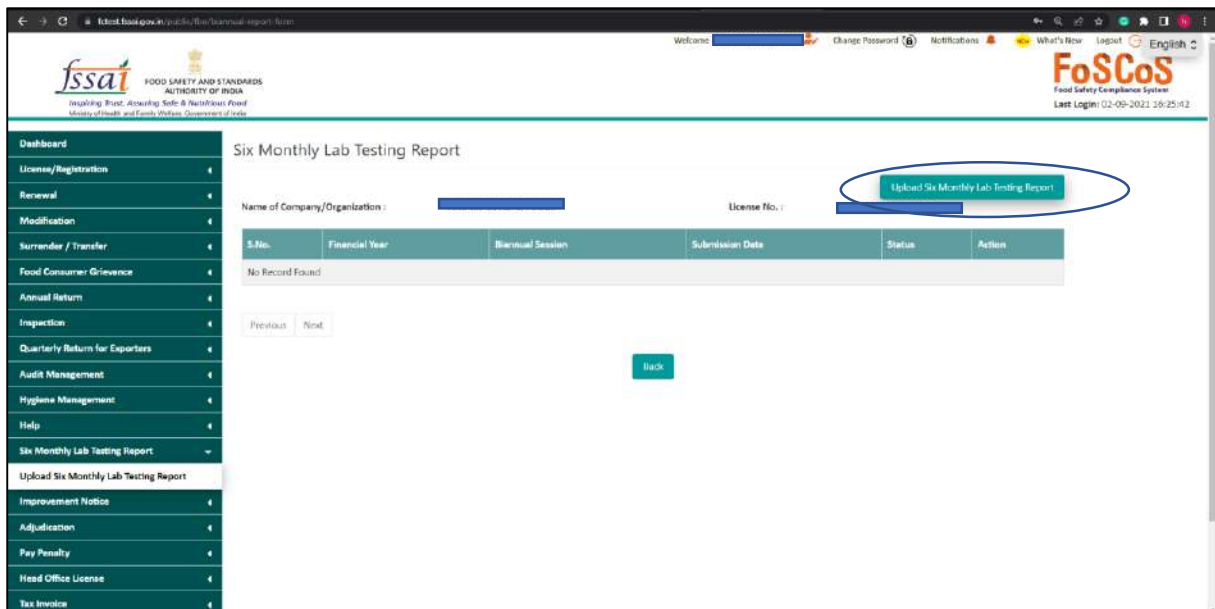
fctest.fssai.gov.in/public/fbo/biannual-report-form

Welcome Change Password Notifications What's New Logout English

fssai FOOD SAFETY AND STANDARDS AUTHORITY OF INDIA
Inspiring Trust, Assuring Safe & Nutritious Food
Ministry of Health and Family Welfare, Government of India

FoSCoS
Food Safety Compliance System
Last Login: 02-09-2021 16:25:42

Dashboard
License/Registration
Renewal
Modification
Surrender / Transfer
Food Consumer Grievence
Annual Return
Inspection
Quarterly Return for Exporters
Audit Management
Hygiene Management
Help
Six Monthly Lab Testing Report
Upload Six Monthly Lab Testing Report
Improvement Notice
Adjudication
Pay Penalty
Head Office License
Tax Invoice

Six Monthly Lab Testing Report

Upload Six Monthly Lab Testing Report

Name of Company/Organization :

License No. :

| S.No. | Financial Year | Biannual Session | Submission Date | Status | Action |
|---|---|---|---|---|---|
| No Record Found | | | | | |

Previous Next

Back